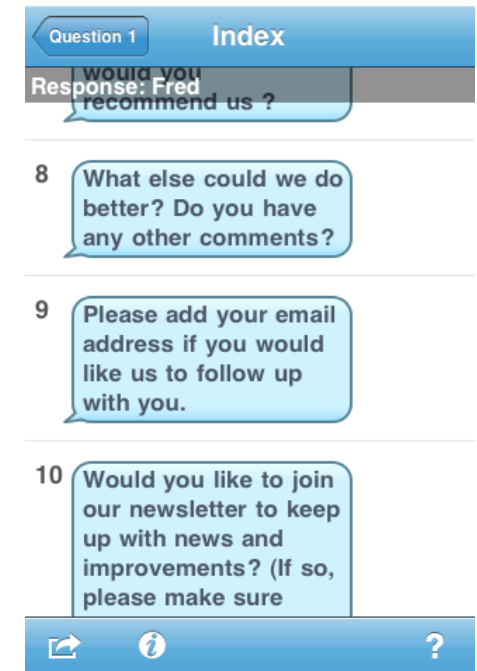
Question 1 Index

Response: Fred

would you recommend us ?

8 What else could we do better? Do you have any other comments?

9 Please add your email address if you would like us to follow up with you.

10 Would you like to join our newsletter to keep up with news and improvements? (If so, please make sure

?